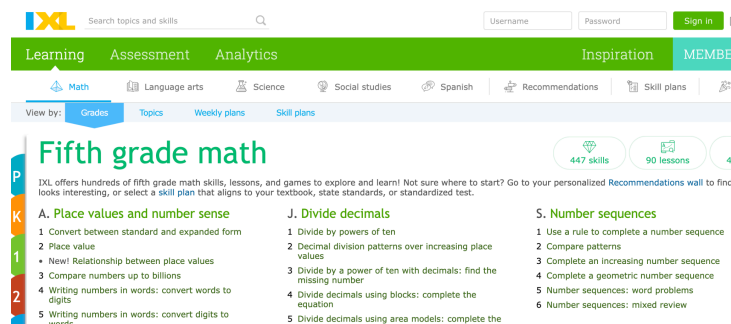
IXL

Search topics and skills

Username

Password

Sign in

Learning Assessment Analytics

Inspiration

MEMBE

Math Language arts Science Social studies Spanish Recommendations Skill plans

View by: Grades Topics Weekly plans Skill plans

P
K
1
2

Fifth grade math

447 skills

90 lessons

IXL offers hundreds of fifth grade math skills, lessons, and games to explore and learn! Not sure where to start? Go to your personalized Recommendations wall to find looks interesting, or select a skill plan that aligns to your textbook, state standards, or standardized test.

A. Place values and number sense

1 Convert between standard and expanded form
2 Place value
• New! Relationship between place values
3 Compare numbers up to billions
4 Writing numbers in words: convert words to digits
5 Writing numbers in words: convert digits to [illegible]

J. Divide decimals

1 Divide by powers of ten
2 Decimal division patterns over increasing place values
3 Divide by a power of ten with decimals: find the missing number
4 Divide decimals using blocks: complete the equation
5 Divide decimals using area models: complete the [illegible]

S. Number sequences

1 Use a rule to complete a number sequence
2 Compare patterns
3 Complete an increasing number sequence
4 Complete a geometric number sequence
5 Number sequences: word problems
6 Number sequences: mixed review